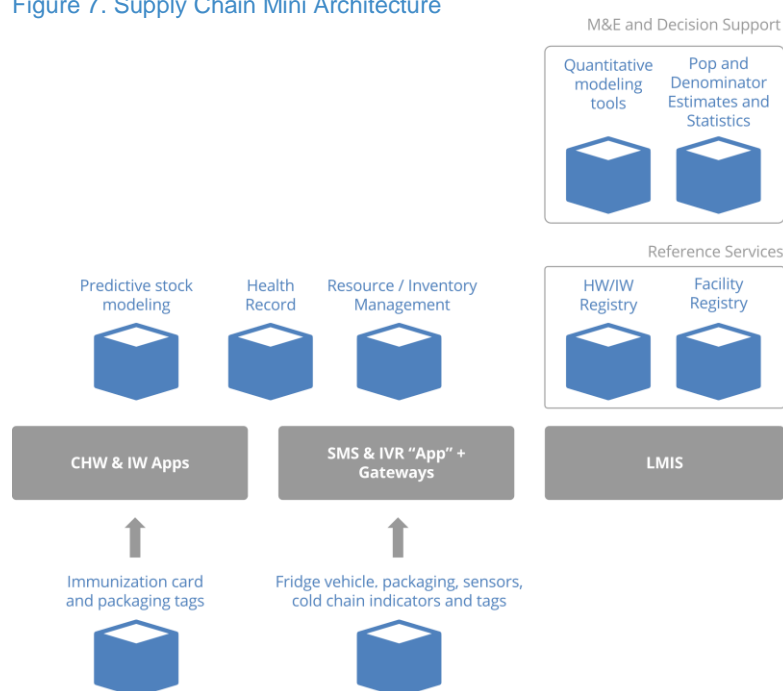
Figure 7. Supply Chain Mini Architecture

M&E and Decision Support

Quantitative modeling tools

Pop and Denominator Estimates and Statistics

Reference Services

Predictive stock modeling

Health Record

Resource / Inventory Management

HW/IW Registry

Facility Registry

CHW & IW Apps

SMS & IVR "App" + Gateways

LMIS

Immunization card and packaging tags

Fridge vehicle. packaging, sensors, cold chain indicators and tags